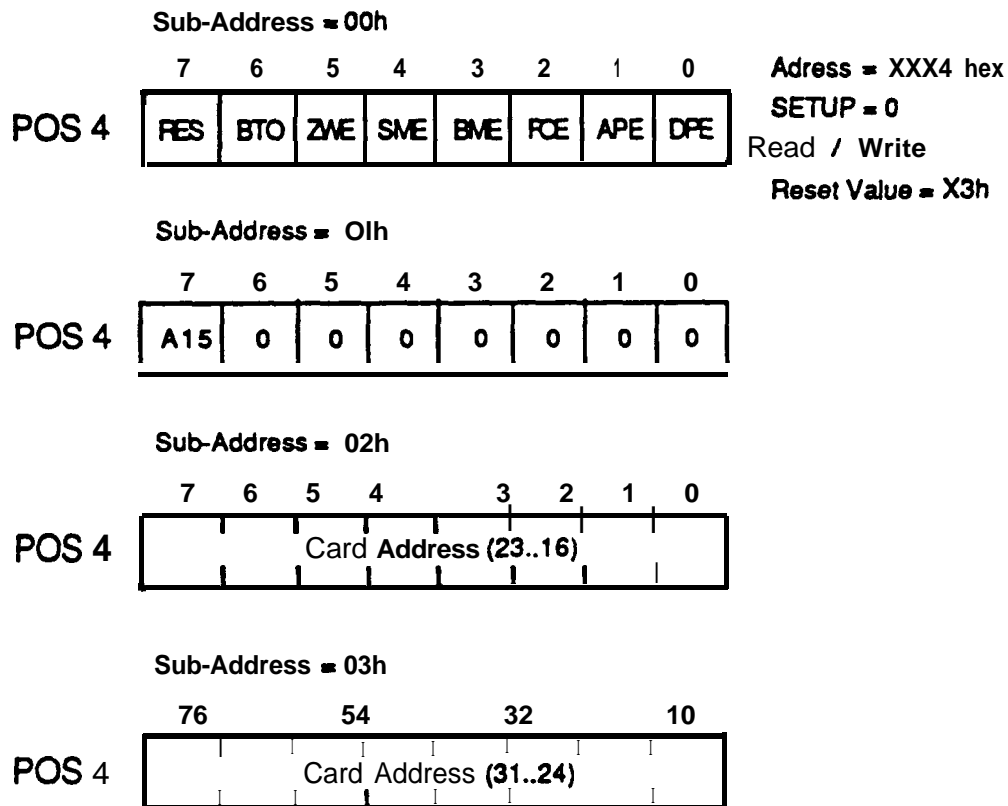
Sub-Address = 00h

| | 7 | 6 | 5 | 4 | 3 | 2 | 1 | 0 |
|---|---|---|---|---|---|---|---|---|
| POS 4 | RES | BTO | ZWE | SME | BME | RCE | APE | DPE |

Adress = XXX4 hex
SETUP = 0
Read / Write
Reset Value = X3h

Sub-Address = Olh

| | 7 | 6 | 5 | 4 | 3 | 2 | 1 | 0 |
|---|---|---|---|---|---|---|---|---|
| POS 4 | A15 | 0 | 0 | 0 | 0 | 0 | 0 | 0 |

Sub-Address = 02h

7 6 5 4 3 2 1 0

POS 4 Card Address (23..16)

Sub-Address = 03h

76 54 32 10

POS 4 Card Address (31..24)